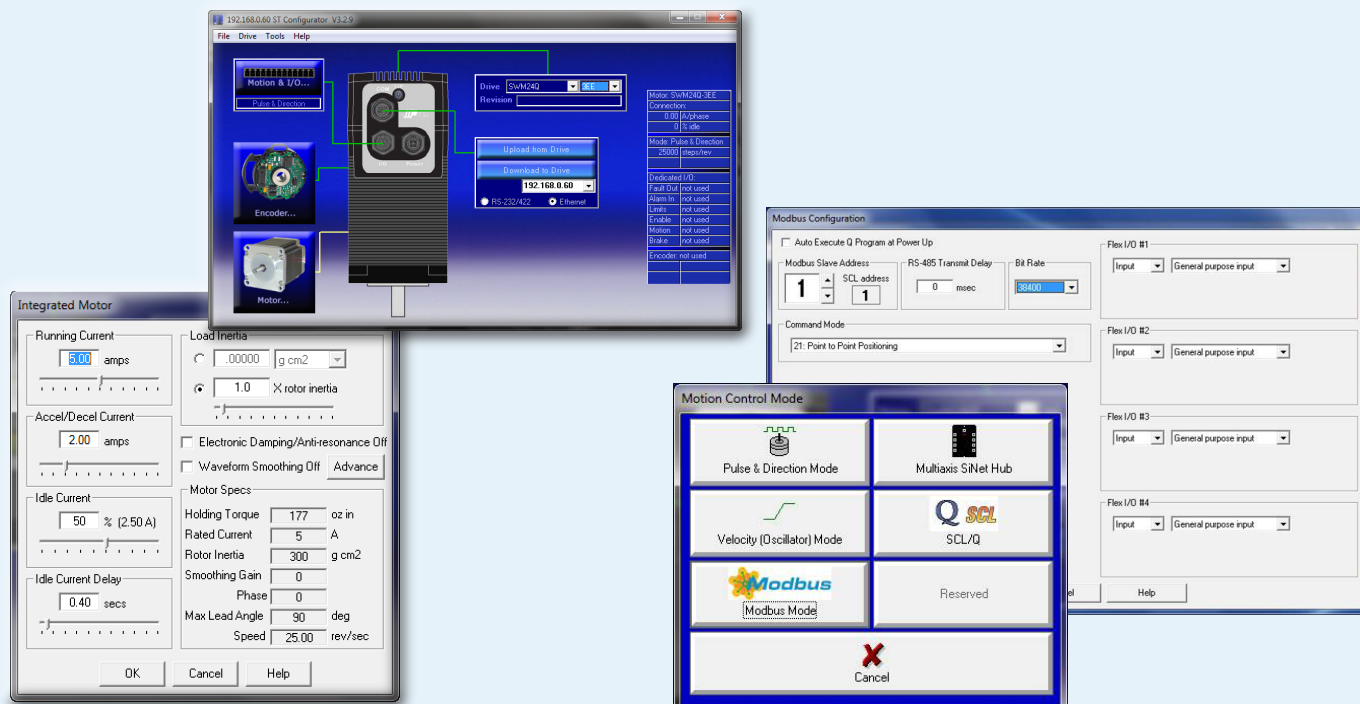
192.168.0.60 ST Configurator V3.2.9

File Drive Tools Help

Motion & I/O...
Pulse & Direction

Encoder...

Motor...

Drive SWM24Q 3EE
Revision

Upload from Drive
Download to Drive
192.168.0.60
RS-232/422 Ethernet

Motor: SWM24Q-3EE
Connection:
0.00 A/phase
0 % idle
Mode: Pulse & Direction
25000 steps/rev
Dedicated I/O:
Fault Out not used
Alarm In not used
Limits not used
Enable not used
Motion not used
Brake not used
Encoder: not used

Integrated Motor

Running Current
5.00 amps

Accel/Decel Current
2.00 amps

Idle Current
50 % (2.50 A)

Idle Current Delay
0.40 secs

Load Inertia
.00000 g cm2
1.0 X rotor inertia

Electronic Damping/Anti-resonance Off
Waveform Smoothing Off Advance

Motor Specs
Holding Torque 177 oz in
Rated Current 5 A
Rotor Inertia 300 g cm2
Smoothing Gain 0
Phase 0
Max Lead Angle 90 deg
Speed 25.00 rev/sec

OK Cancel Help

Modbus Configuration

Auto Execute Q Program at Power Up

Modbus Slave Address
1
SCL address
1

RS-485 Transmit Delay
0 msec

Bit Rate
38400

Command Mode
21: Point to Point Positioning

Flex I/O #1
Input General purpose input

Flex I/O #2
Input General purpose input

Flex I/O #3
Input General purpose input

Flex I/O #4
Input General purpose input

el Help

Motion Control Mode

Pulse & Direction Mode
Multiaxis SiNet Hub
Velocity (Oscillator) Mode
Q SCL
SCL/Q
Modbus
Modbus Mode
Reserved
Cancel